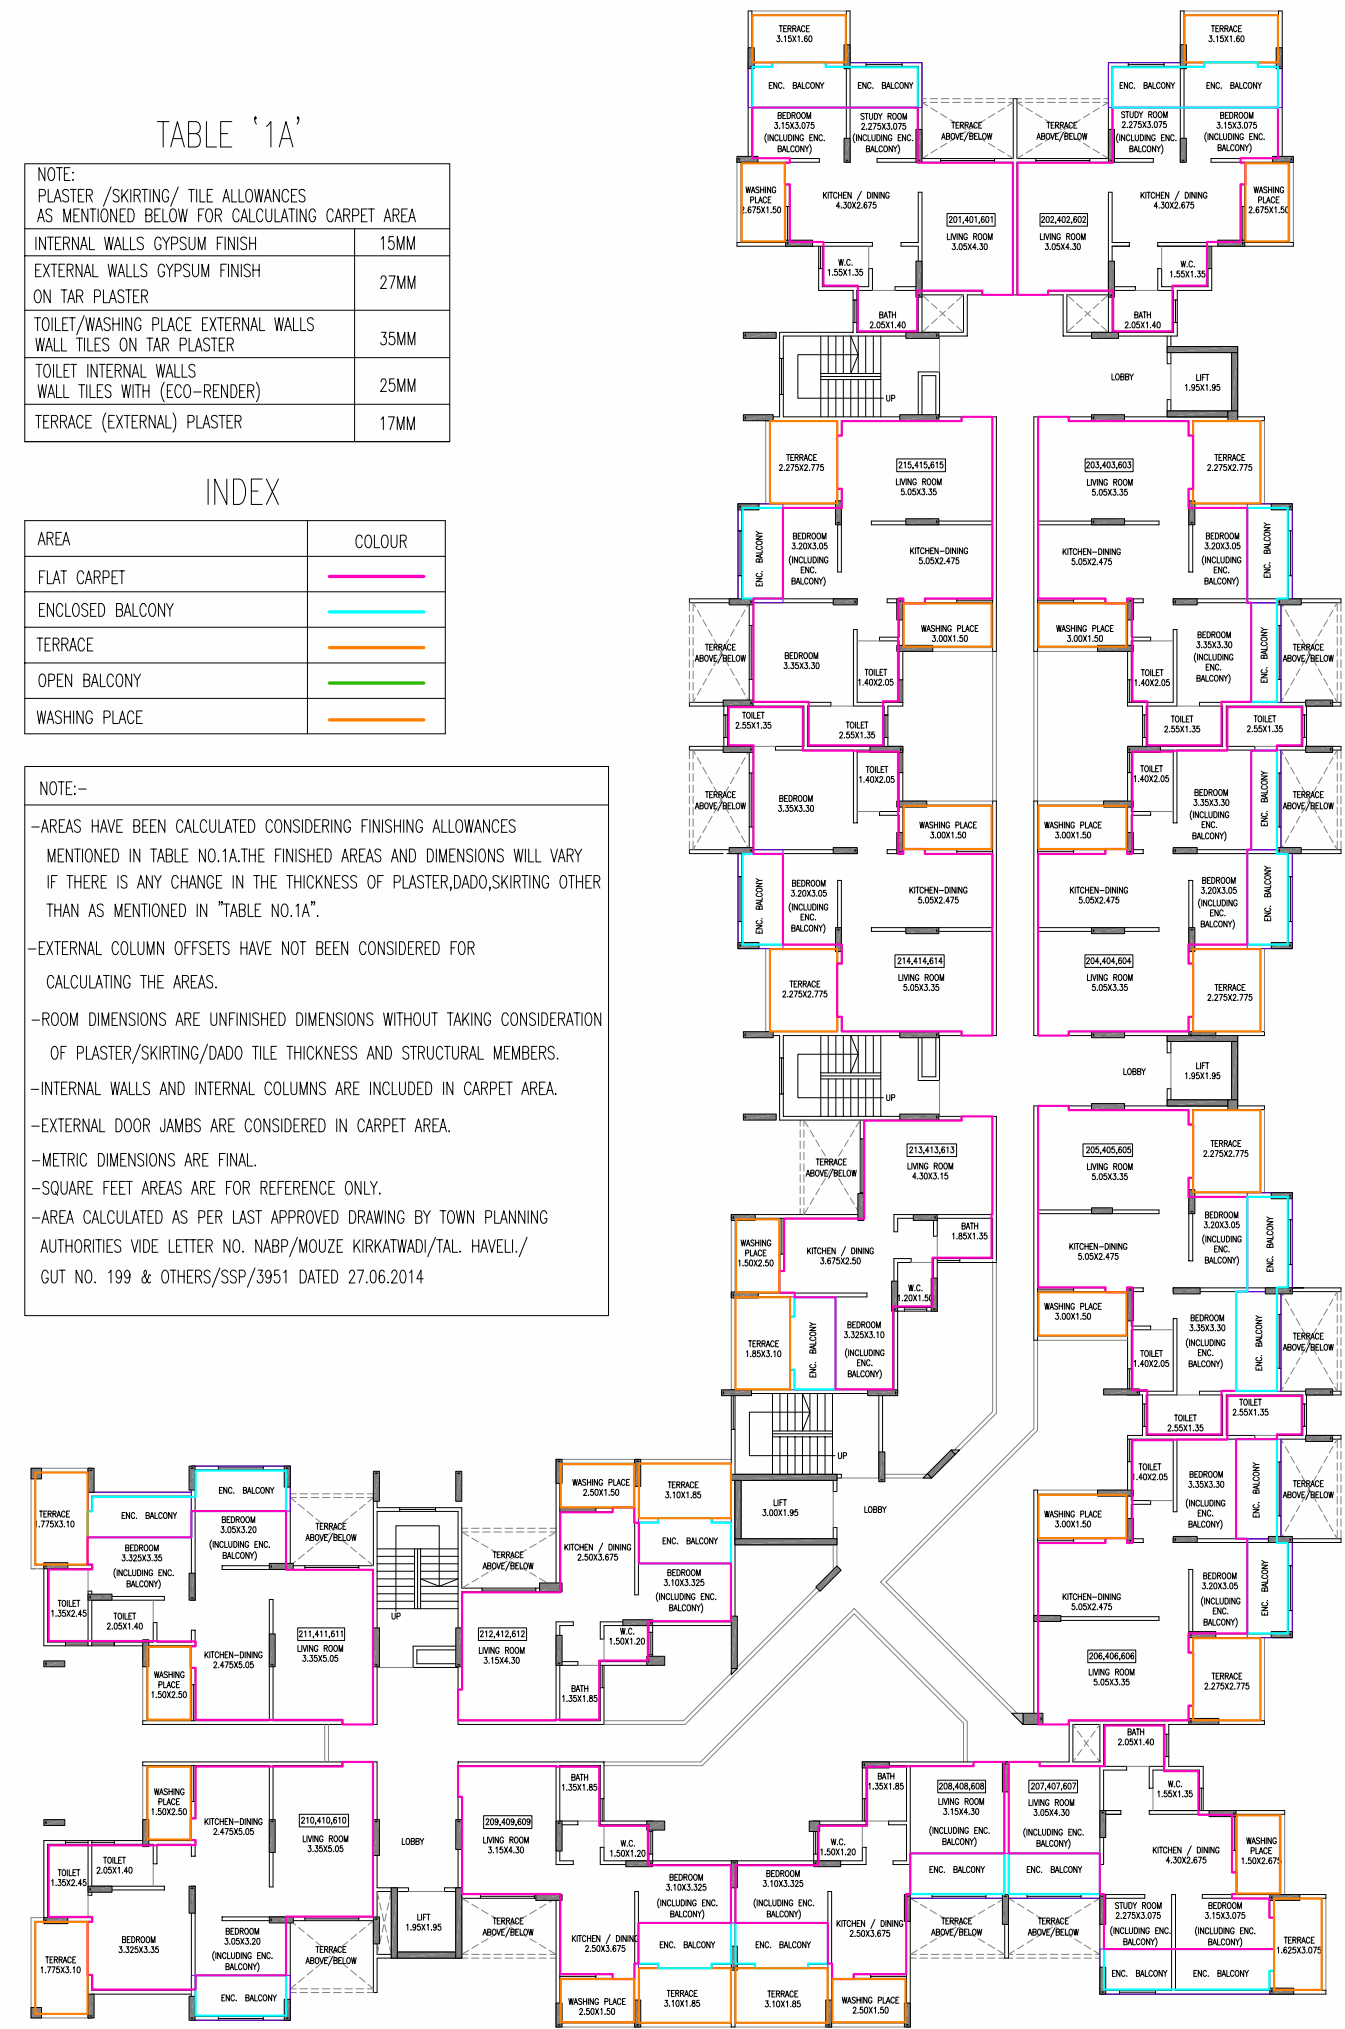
TABLE '1A'

| NOTE: PLASTER /SKIRTING/ TILE ALLOWANCES AS MENTIONED BELOW FOR CALCULATING CARPET AREA | |
|---|---|
| INTERNAL WALLS GYPSUM FINISH | 15MM |
| EXTERNAL WALLS GYPSUM FINISH ON TAR PLASTER | 27MM |
| TOILET/WASHING PLACE EXTERNAL WALLS WALL TILES ON TAR PLASTER | 35MM |
| TOILET INTERNAL WALLS WALL TILES WITH (ECO-RENDER) | 25MM |
| TERRACE (EXTERNAL) PLASTER | 17MM |

INDEX

| AREA | COLOUR |
|---|---|
| FLAT CARPET | |
| ENCLOSED BALCONY | |
| TERRACE | |
| OPEN BALCONY | |
| WASHING PLACE | |

NOTE:-

-AREAS HAVE BEEN CALCULATED CONSIDERING FINISHING ALLOWANCES MENTIONED IN TABLE NO.1A.THE FINISHED AREAS AND DIMENSIONS WILL VARY IF THERE IS ANY CHANGE IN THE THICKNESS OF PLASTER,DADO,SKIRTING OTHER THAN AS MENTIONED IN "TABLE NO.1A".

-EXTERNAL COLUMN OFFSETS HAVE NOT BEEN CONSIDERED FOR CALCULATING THE AREAS.

-ROOM DIMENSIONS ARE UNFINISHED DIMENSIONS WITHOUT TAKING CONSIDERATION OF PLASTER/SKIRTING/DADO TILE THICKNESS AND STRUCTURAL MEMBERS.

-INTERNAL WALLS AND INTERNAL COLUMNS ARE INCLUDED IN CARPET AREA.

-EXTERNAL DOOR JAMBS ARE CONSIDERED IN CARPET AREA.

-METRIC DIMENSIONS ARE FINAL.

-SQUARE FEET AREAS ARE FOR REFERENCE ONLY.

-AREA CALCULATED AS PER LAST APPROVED DRAWING BY TOWN PLANNING AUTHORITIES VIDE LETTER NO. NABP/MOUZE KIRKATWADI/TAL. HAVELI./ GUT NO. 199 & OTHERS/SSP/3951 DATED 27.06.2014

TERRACE 3.15X1.60 ENC. BALCONY ENC. BALCONY BEDROOM 3.15X3.075 (INCLUDING ENC. BALCONY) STUDY ROOM 2.275X3.075 (INCLUDING ENC. BALCONY) TERRACE ABOVE/BELOW WASHING PLACE 2.675X1.50 KITCHEN / DINING 4.30X2.675 201,401,601 LIVING ROOM 3.05X4.30 W.C. 1.55X1.35 BATH 2.05X1.40

TERRACE 3.15X1.60 ENC. BALCONY ENC. BALCONY STUDY ROOM 2.275X3.075 (INCLUDING ENC. BALCONY) BEDROOM 3.15X3.075 (INCLUDING ENC. BALCONY) TERRACE ABOVE/BELOW KITCHEN / DINING 4.30X2.675 WASHING PLACE 2.675X1.50 202,402,602 LIVING ROOM 3.05X4.30 W.C. 1.55X1.35 BATH 2.05X1.40

UP LOBBY LIFT 1.95X1.95

TERRACE 2.275X2.775 215,415,615 LIVING ROOM 5.05X3.35 ENC. BALCONY BEDROOM 3.20X3.05 (INCLUDING ENC. BALCONY) KITCHEN-DINING 5.05X2.475 WASHING PLACE 3.00X1.50 TERRACE ABOVE/BELOW BEDROOM 3.35X3.30 TOILET 1.40X2.05 TOILET 2.55X1.35 TOILET 2.55X1.35

203,403,603 LIVING ROOM 5.05X3.35 TERRACE 2.275X2.775 KITCHEN-DINING 5.05X2.475 BEDROOM 3.20X3.05 (INCLUDING ENC. BALCONY) ENC. BALCONY WASHING PLACE 3.00X1.50 BEDROOM 3.35X3.30 (INCLUDING ENC. BALCONY) TOILET 1.40X2.05 TERRACE ABOVE/BELOW TOILET 2.55X1.35 TOILET 2.55X1.35

TERRACE ABOVE/BELOW BEDROOM 3.35X3.30 TOILET 1.40X2.05 WASHING PLACE 3.00X1.50 ENC. BALCONY BEDROOM 3.20X3.05 (INCLUDING ENC. BALCONY) KITCHEN-DINING 5.05X2.475 TERRACE 2.275X2.775 214,414,614 LIVING ROOM 5.05X3.35

TOILET 1.40X2.05 BEDROOM 3.35X3.30 (INCLUDING ENC. BALCONY) ENC. BALCONY TERRACE ABOVE/BELOW WASHING PLACE 3.00X1.50 KITCHEN-DINING 5.05X2.475 BEDROOM 3.20X3.05 (INCLUDING ENC. BALCONY) ENC. BALCONY 204,404,604 LIVING ROOM 5.05X3.35 TERRACE 2.275X2.775

UP LOBBY LIFT 1.95X1.95

TERRACE ABOVE/BELOW 213,413,613 LIVING ROOM 4.30X3.15 BATH 1.85X1.35 WASHING PLACE 1.50X2.50 KITCHEN / DINING 3.675X2.50 W.C. 1.20X1.50 TERRACE 1.85X3.10 ENC. BALCONY BEDROOM 3.325X3.10 (INCLUDING ENC. BALCONY)

205,405,605 LIVING ROOM 5.05X3.35 TERRACE 2.275X2.775 KITCHEN-DINING 5.05X2.475 BEDROOM 3.20X3.05 (INCLUDING ENC. BALCONY) ENC. BALCONY WASHING PLACE 3.00X1.50 BEDROOM 3.35X3.30 (INCLUDING ENC. BALCONY) ENC. BALCONY TERRACE ABOVE/BELOW TOILET 1.40X2.05 TOILET 2.55X1.35 TOILET 2.55X1.35

UP LIFT 3.00X1.95 LOBBY

TOILET 1.40X2.05 BEDROOM 3.35X3.30 (INCLUDING ENC. BALCONY) ENC. BALCONY TERRACE ABOVE/BELOW WASHING PLACE 3.00X1.50 KITCHEN-DINING 5.05X2.475 BEDROOM 3.20X3.05 (INCLUDING ENC. BALCONY) ENC. BALCONY 206,406,606 LIVING ROOM 5.05X3.35 TERRACE 2.275X2.775

TERRACE 1.775X3.10 ENC. BALCONY ENC. BALCONY BEDROOM 3.325X3.35 (INCLUDING ENC. BALCONY) BEDROOM 3.05X3.20 (INCLUDING ENC. BALCONY) TERRACE ABOVE/BELOW TOILET 1.35X2.45 TOILET 2.05X1.40 WASHING PLACE 1.50X2.50 KITCHEN-DINING 2.475X5.05 211,411,611 LIVING ROOM 3.35X5.05 UP

TERRACE ABOVE/BELOW WASHING PLACE 2.50X1.50 TERRACE 3.10X1.85 KITCHEN / DINING 2.50X3.675 ENC. BALCONY BEDROOM 3.10X3.325 (INCLUDING ENC. BALCONY) 212,412,612 LIVING ROOM 3.15X4.30 W.C. 1.50X1.20 BATH 1.35X1.85

WASHING PLACE 1.50X2.50 KITCHEN-DINING 2.475X5.05 210,410,610 LIVING ROOM 3.35X5.05 LOBBY TOILET 1.35X2.45 TOILET 2.05X1.40 BEDROOM 3.325X3.35 BEDROOM 3.05X3.20 (INCLUDING ENC. BALCONY) TERRACE ABOVE/BELOW TERRACE 1.775X3.10 ENC. BALCONY LIFT 1.95X1.95

209,409,609 LIVING ROOM 3.15X4.30 BATH 1.35X1.85 W.C. 1.50X1.20 BEDROOM 3.10X3.325 (INCLUDING ENC. BALCONY) TERRACE ABOVE/BELOW KITCHEN / DINING 2.50X3.675 ENC. BALCONY WASHING PLACE 2.50X1.50 TERRACE 3.10X1.85

BEDROOM 3.10X3.325 (INCLUDING ENC. BALCONY) ENC. BALCONY TERRACE 3.10X1.85 BATH 1.35X1.85 W.C. 1.50X1.20 KITCHEN / DINING 2.50X3.675 WASHING PLACE 2.50X1.50

208,408,608 LIVING ROOM 3.15X4.30 (INCLUDING ENC. BALCONY) ENC. BALCONY TERRACE ABOVE/BELOW 207,407,607 LIVING ROOM 3.05X4.30 (INCLUDING ENC. BALCONY) ENC. BALCONY TERRACE ABOVE/BELOW BATH 2.05X1.40 W.C. 1.55X1.35 KITCHEN / DINING 4.30X2.675 WASHING PLACE 1.50X2.675 STUDY ROOM 2.275X3.075 (INCLUDING ENC. BALCONY) BEDROOM 3.15X3.075 (INCLUDING ENC. BALCONY) TERRACE 1.625X3.075 ENC. BALCONY ENC. BALCONY